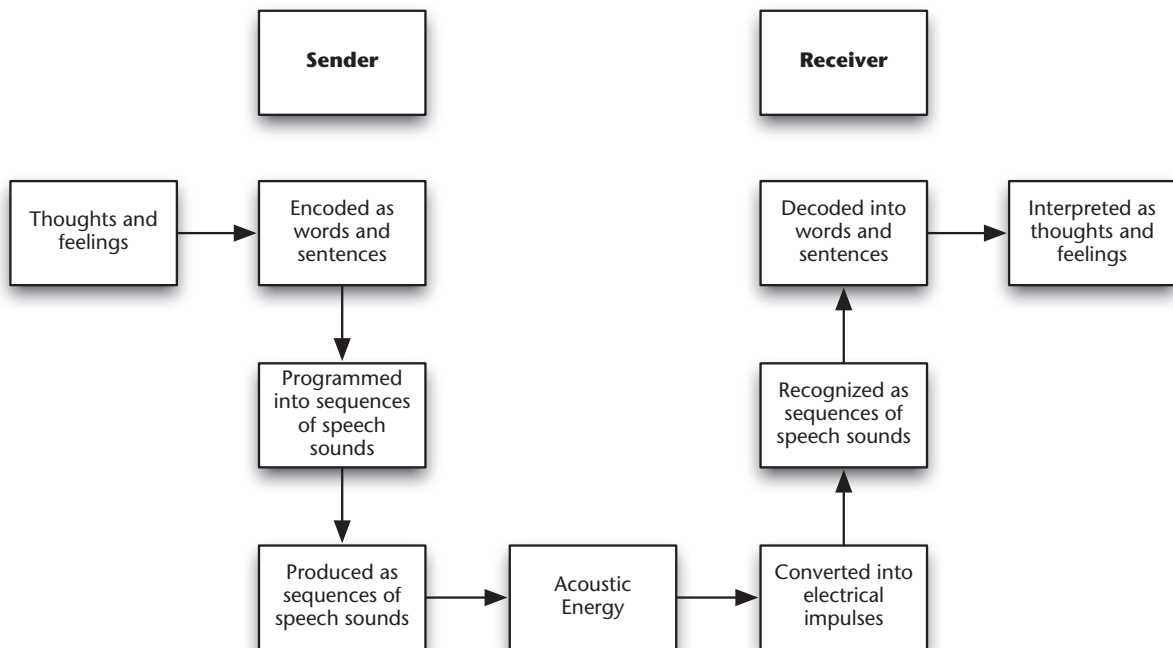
Sender

Receiver

Thoughts and feelings

Encoded as words and sentences

Programmed into sequences of speech sounds

Produced as sequences of speech sounds

Acoustic Energy

Converted into electrical impulses

Recognized as sequences of speech sounds

Decoded into words and sentences

Interpreted as thoughts and feelings